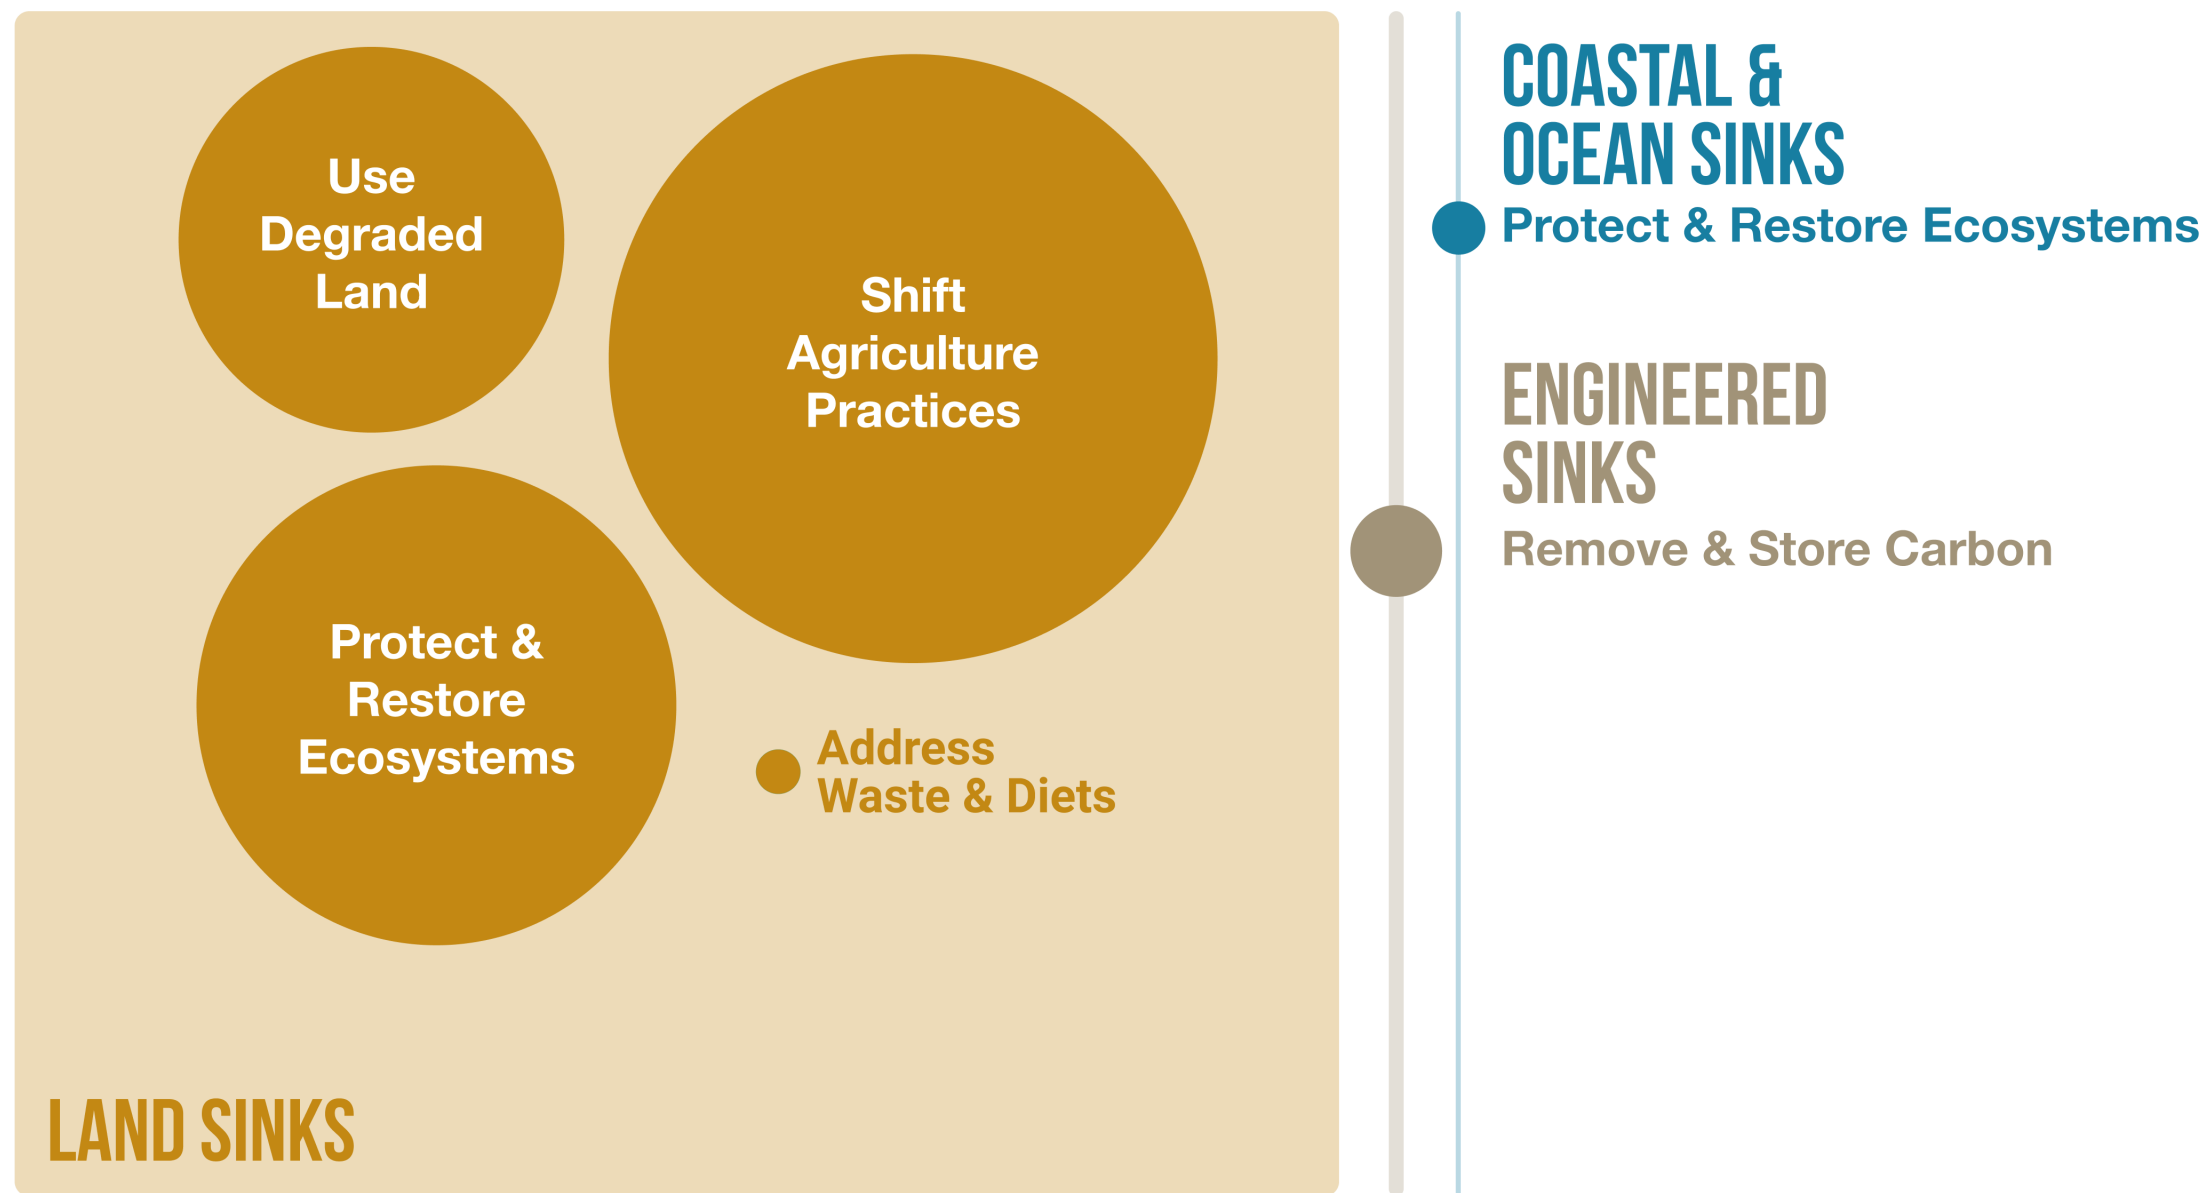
Use Degraded Land

Shift Agriculture Practices

Protect & Restore Ecosystems

Address Waste & Diets

LAND SINKS

COASTAL & OCEAN SINKS

Protect & Restore Ecosystems

ENGINEERED SINKS

Remove & Store Carbon